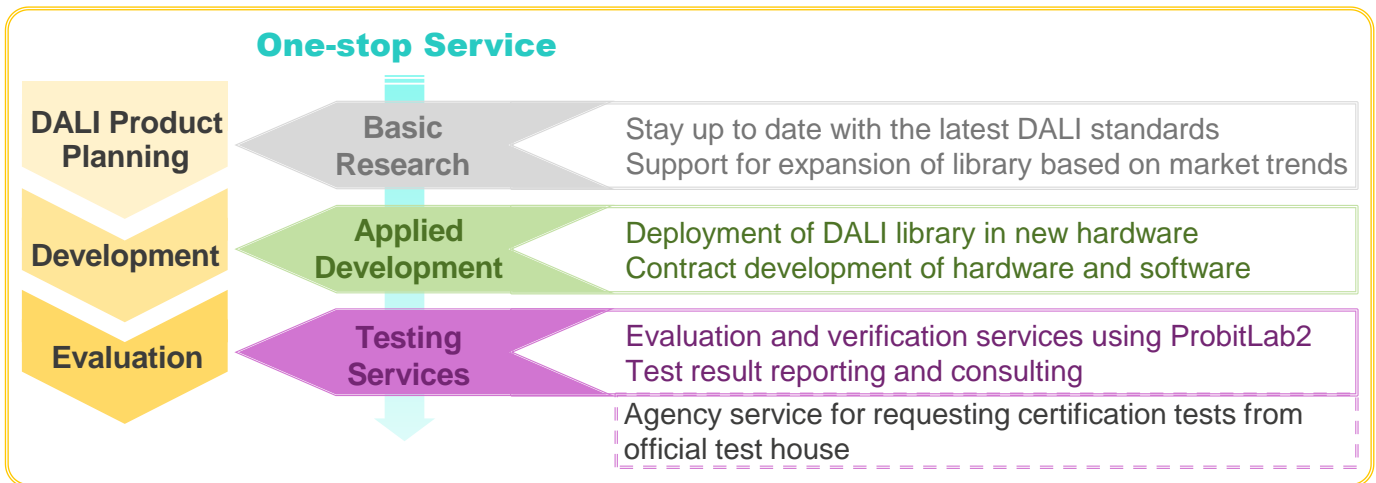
One-stop Service

DALI Product Planning

Development

Evaluation

Basic Research

Stay up to date with the latest DALI standards
Support for expansion of library based on market trends

Applied Development

Deployment of DALI library in new hardware
Contract development of hardware and software

Testing Services

Evaluation and verification services using ProbitLab2
Test result reporting and consulting

Agency service for requesting certification tests from official test house